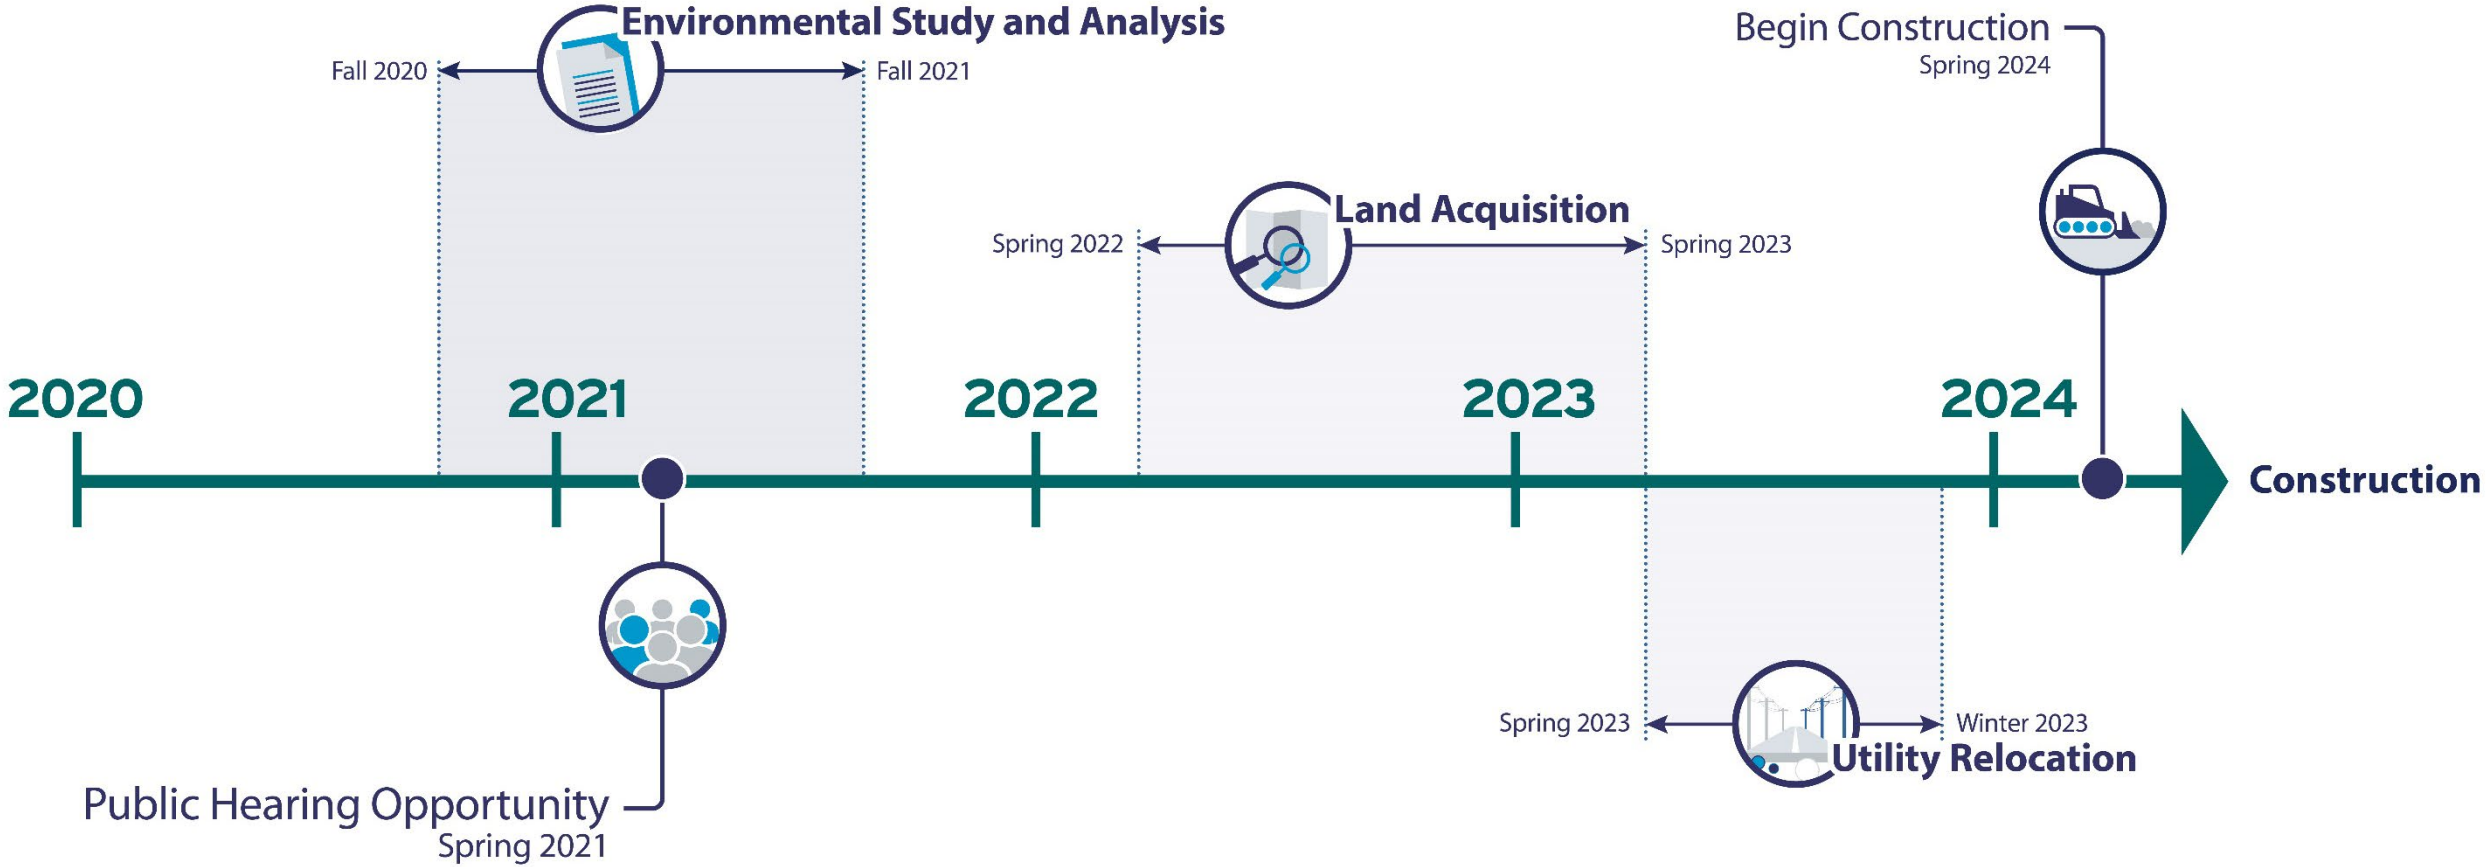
Environmental Study and Analysis
Fall 2020
Fall 2021

Begin Construction
Spring 2024

Land Acquisition
Spring 2022
Spring 2023

2020
2021
2022
2023
2024
Construction

Spring 2023
Winter 2023
Utility Relocation

Public Hearing Opportunity
Spring 2021